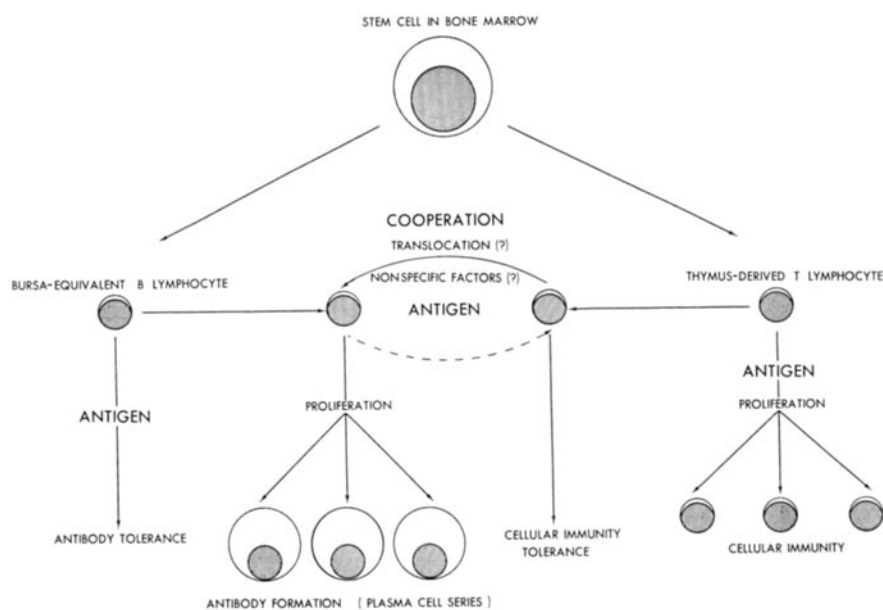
STEM CELL IN BONE MARROW

COOPERATION

TRANSLOCATION (?)

NONSPECIFIC FACTORS (?)

BURSA-EQUIVALENT B LYMPHOCYTE

ANTIGEN

THYMUS-DERIVED T LYMPHOCYTE

ANTIGEN

PROLIFERATION

ANTIGEN

PROLIFERATION

ANTIBODY TOLERANCE

CELLULAR IMMUNITY TOLERANCE

CELLULAR IMMUNITY

ANTIBODY FORMATION ( PLASMA CELL SERIES )